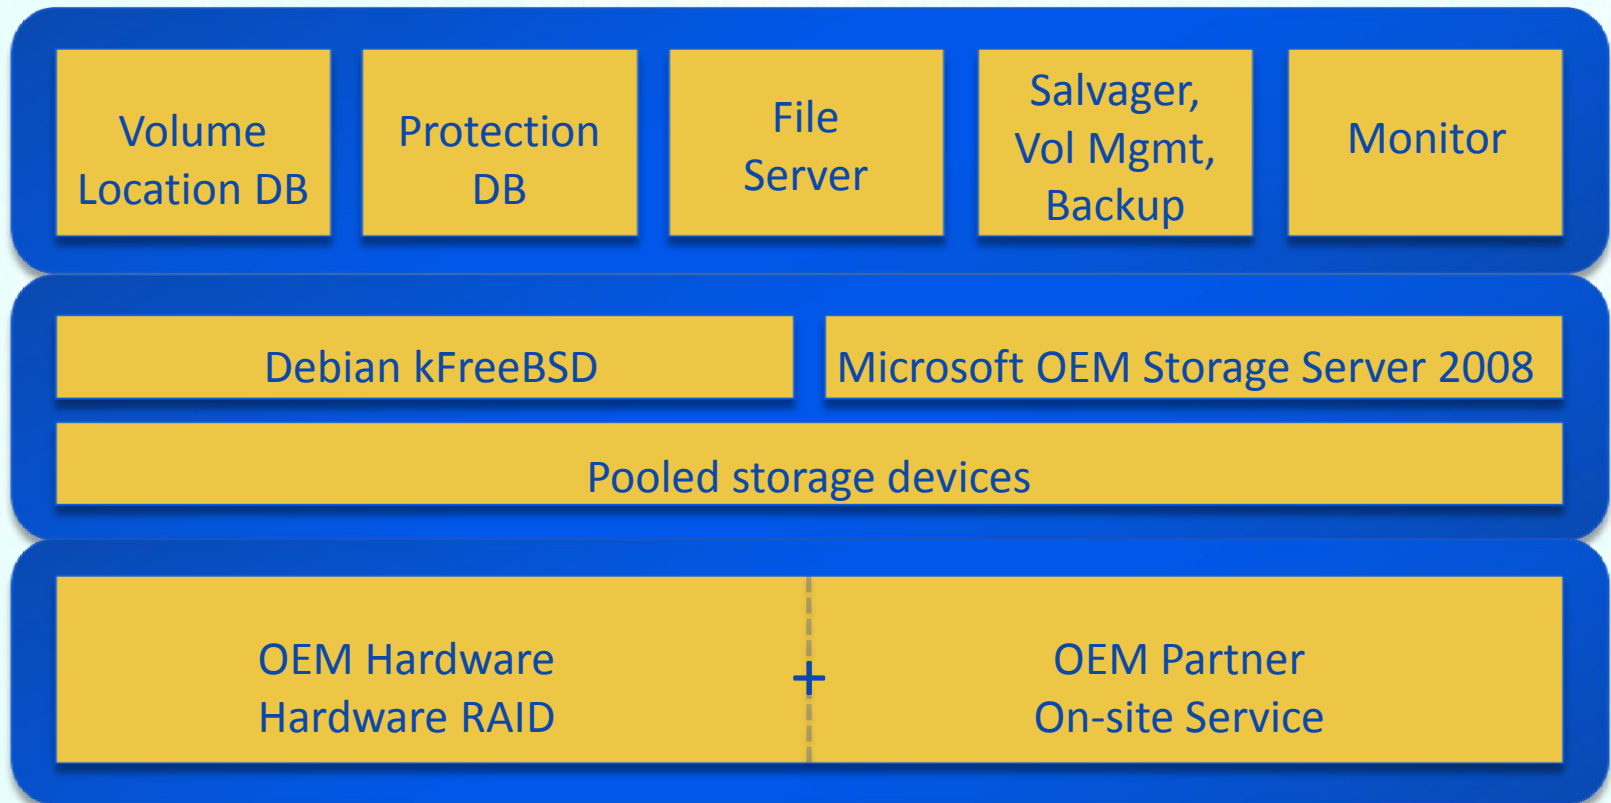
Volume Location DB

Protection DB

File Server

Salvager, Vol Mgmt, Backup

Monitor

Debian kFreeBSD

Microsoft OEM Storage Server 2008

Pooled storage devices

OEM Hardware
Hardware RAID

+

OEM Partner
On-site Service